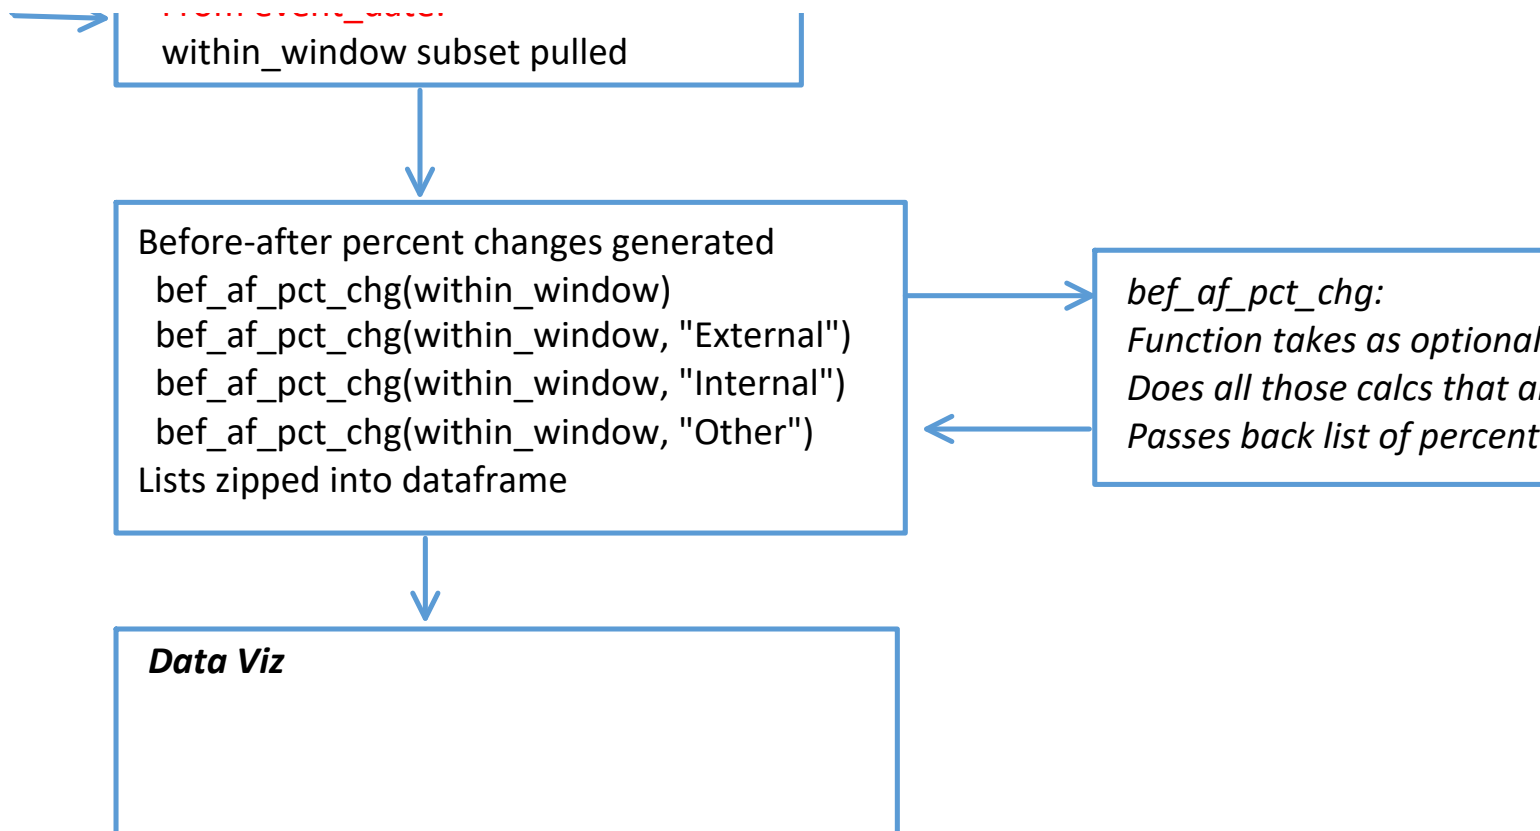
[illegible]
within_window subset pulled

Before-after percent changes generated
bef_af_pct_chg(within_window)
bef_af_pct_chg(within_window, "External")
bef_af_pct_chg(within_window, "Internal")
bef_af_pct_chg(within_window, "Other")
Lists zipped into dataframe

*bef_af_pct_chg:*
*Function takes as optional*
*Does all those calcs that a*
*Passes back list of percent*

***Data Viz***